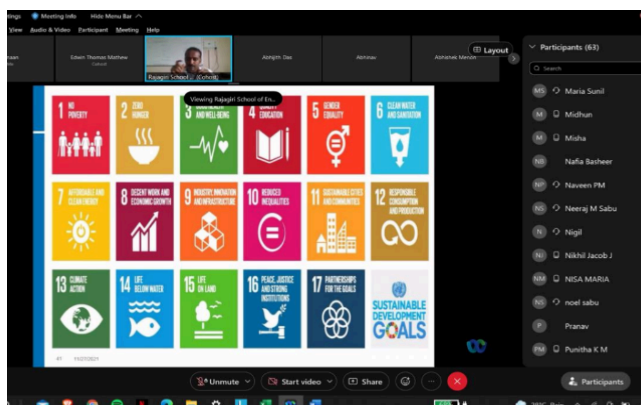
ttings Meeting info Hide Menu Bar

View Audio & Video Participant Meeting Help

Edwin Thomas Mathew

Rajagiri School... (Cohost)

Abhijith Das

Abhinav

Abhishek Menon

Layout

Viewing Rajagiri School of En...

1 NO POVERTY

2 ZERO HUNGER

3 GOOD HEALTH AND WELL-BEING

4 QUALITY EDUCATION

5 GENDER EQUALITY

6 CLEAN WATER AND SANITATION

7 AFFORDABLE AND CLEAN ENERGY

8 DECENT WORK AND ECONOMIC GROWTH

9 INDUSTRY, INNOVATION AND INFRASTRUCTURE

10 REDUCED INEQUALITIES

11 SUSTAINABLE CITIES AND COMMUNITIES

12 RESPONSIBLE CONSUMPTION AND PRODUCTION

13 CLIMATE ACTION

14 LIFE BELOW WATER

15 LIFE ON LAND

16 PEACE, JUSTICE AND STRONG INSTITUTIONS

17 PARTNERSHIPS FOR THE GOALS

SUSTAINABLE DEVELOPMENT GOALS

Participants (63)

Search

MS Maria Sunil

M Midhun

M Misha

NB Nafia Basheer

NP Naveen PM

NS Neeraj M Sabu

N Nigil

NJ Nikhil Jacob J

NM NISA MARIA

NS noel sabu

P Pranav

PM Punitha K M

Unmute

Start video

Share

Participants